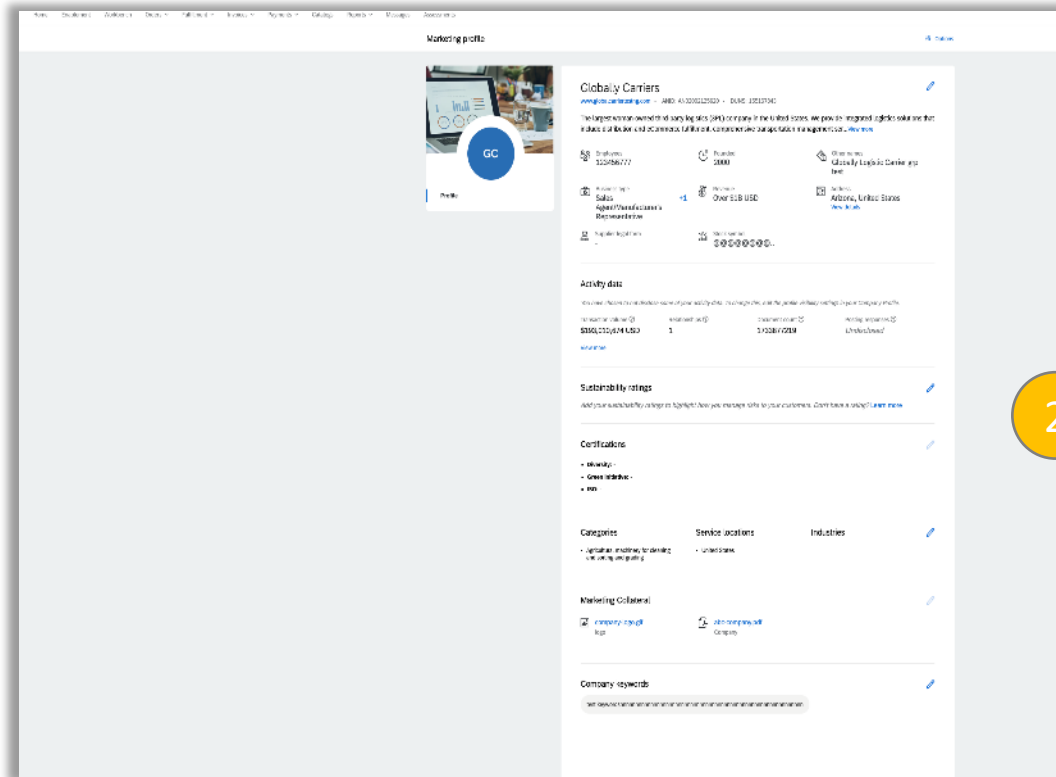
Home Enablement Workbench Orders Fulfillment Invoices Payments Catalogs Reports Messages Assessments

Marketing profile

Policies

GC

Profile

Globally Carriers

www.globallycarriersshipping.com · ANID: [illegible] · DUNS: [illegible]

The largest woman-owned third-party logistics (3PL) company in the United States. We provide integrated logistics solutions that include distribution and eCommerce fulfillment. Comprehensive transportation management sol... View more

Employees
1234567777

Founded
2000

Other names
Globally Logistic Carrier ayz test

Business type
Sales Agent/Manufacturer's Representative +1

Revenue
Over $1B USD

Address
Arizona, United States
View details

Supplier legal form
-

Stock symbol
$$$$$$$$...

Activity data

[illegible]

Transaction volume
$350,000,674 USD

Relationships
1

Document count
1703877019

Pending responses
Undisclosed

View more

Sustainability ratings

Add your sustainability ratings to highlight how you manage risks to your customers. Don't have a rating? Learn more

Certifications

• Diversity -
• Green initiatives -
• ISO

Categories
• Agricultural machinery for cleaning and sorting and grading

Service locations
• United States

Industries

Marketing Collateral

company-logo.gif
logo

abc-company.pdf
Company

Company keywords

test keyword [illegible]

2